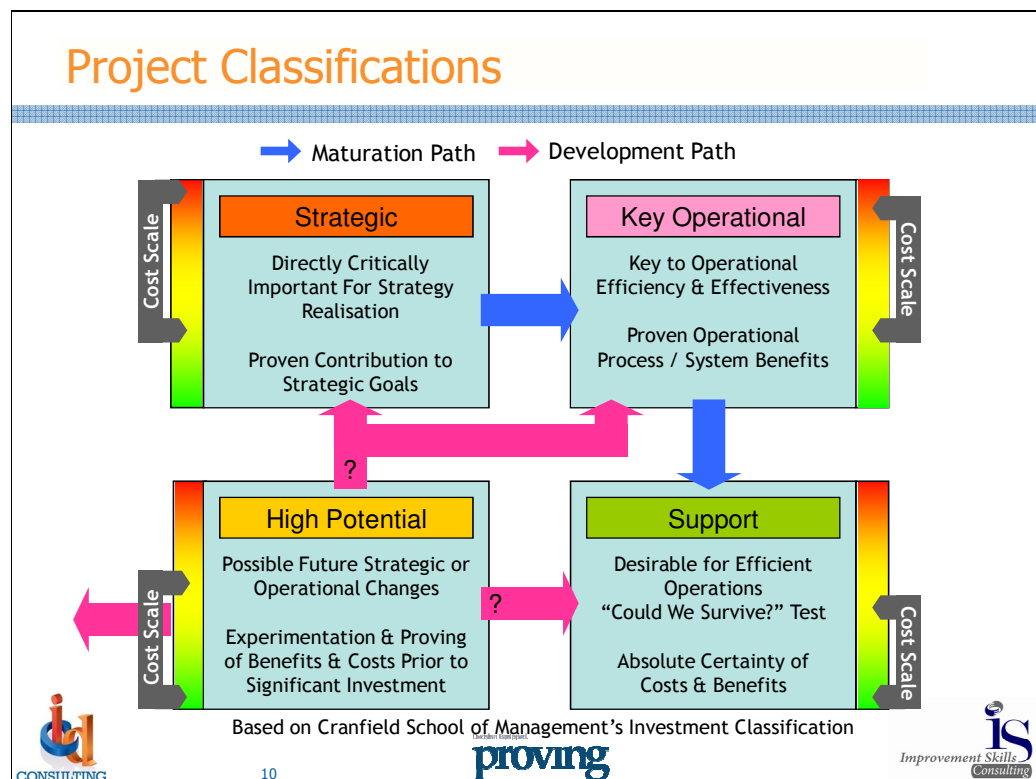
Project Classifications

Maturation Path

Development Path

Strategic

Directly Critically Important For Strategy Realisation

Proven Contribution to Strategic Goals

Cost Scale

Key Operational

Key to Operational Efficiency & Effectiveness

Proven Operational Process / System Benefits

Cost Scale

?

High Potential

Possible Future Strategic or Operational Changes

Experimentation & Proving of Benefits & Costs Prior to Significant Investment

Cost Scale

?

Support

Desirable for Efficient Operations "Could We Survive?" Test

Absolute Certainty of Costs & Benefits

Cost Scale

Based on Cranfield School of Management's Investment Classification

CONSULTING

10

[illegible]

proving

Improvement Skills Consulting